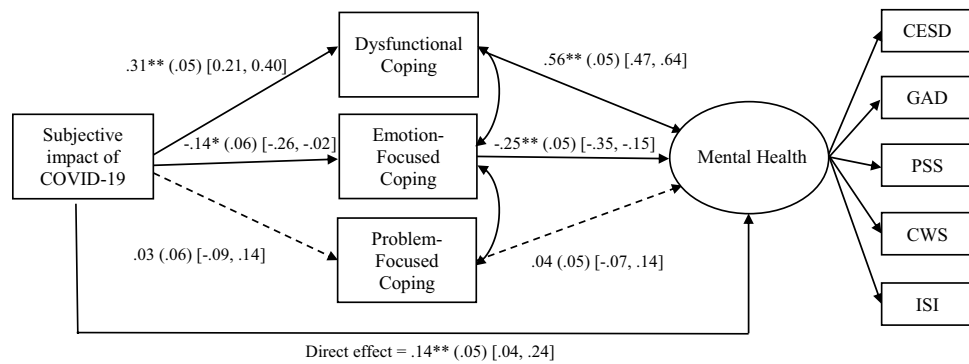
Subjective impact of COVID-19

.31** (.05) [0.21, 0.40]

-.14* (.06) [-.26, -.02]

.03 (.06) [-.09, .14]

Dysfunctional Coping

Emotion-Focused Coping

Problem-Focused Coping

.56** (.05) [.47, .64]

-.25** (.05) [-.35, -.15]

.04 (.05) [-.07, .14]

Mental Health

CESD

GAD

PSS

CWS

ISI

Direct effect = .14** (.05) [.04, .24]